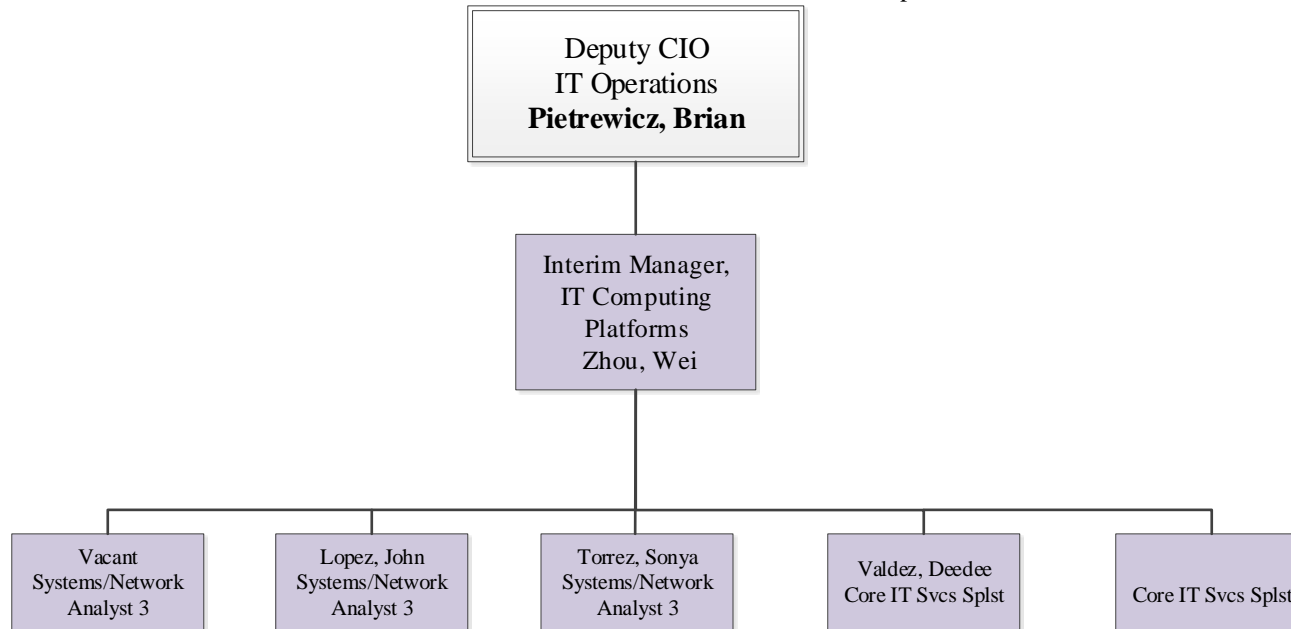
Deputy CIO
IT Operations
**Pietrewicz, Brian**

Interim Manager,
IT Computing
Platforms
Zhou, Wei

Vacant
Systems/Network
Analyst 3

Lopez, John
Systems/Network
Analyst 3

Torrez, Sonya
Systems/Network
Analyst 3

Valdez, Deedee
Core IT Svcs Splst

Core IT Svcs Splst